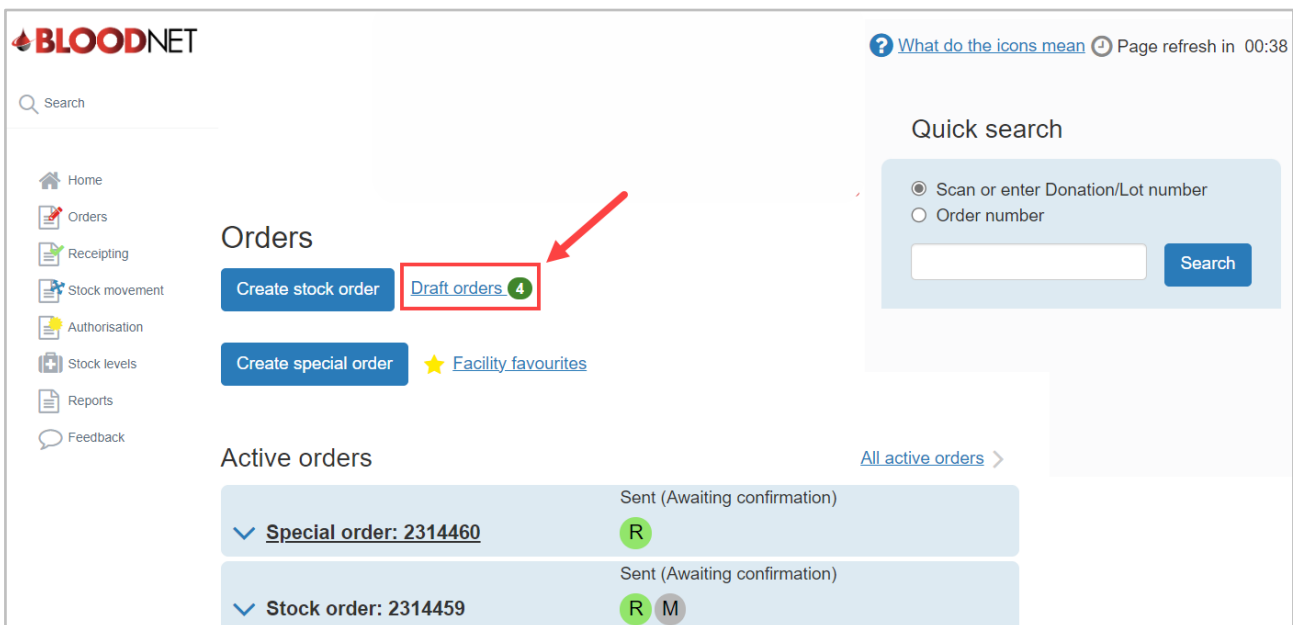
BLOODNET

Search

Home
Orders
Receipting
Stock movement
Authorisation
Stock levels
Reports
Feedback

What do the icons mean Page refresh in 00:38

Quick search

Scan or enter Donation/Lot number
Order number

Search

Orders

Create stock order
Draft orders 4

Create special order
Facility favourites

Active orders
All active orders

Special order: 2314460
Sent (Awaiting confirmation)
R

Stock order: 2314459
Sent (Awaiting confirmation)
R M